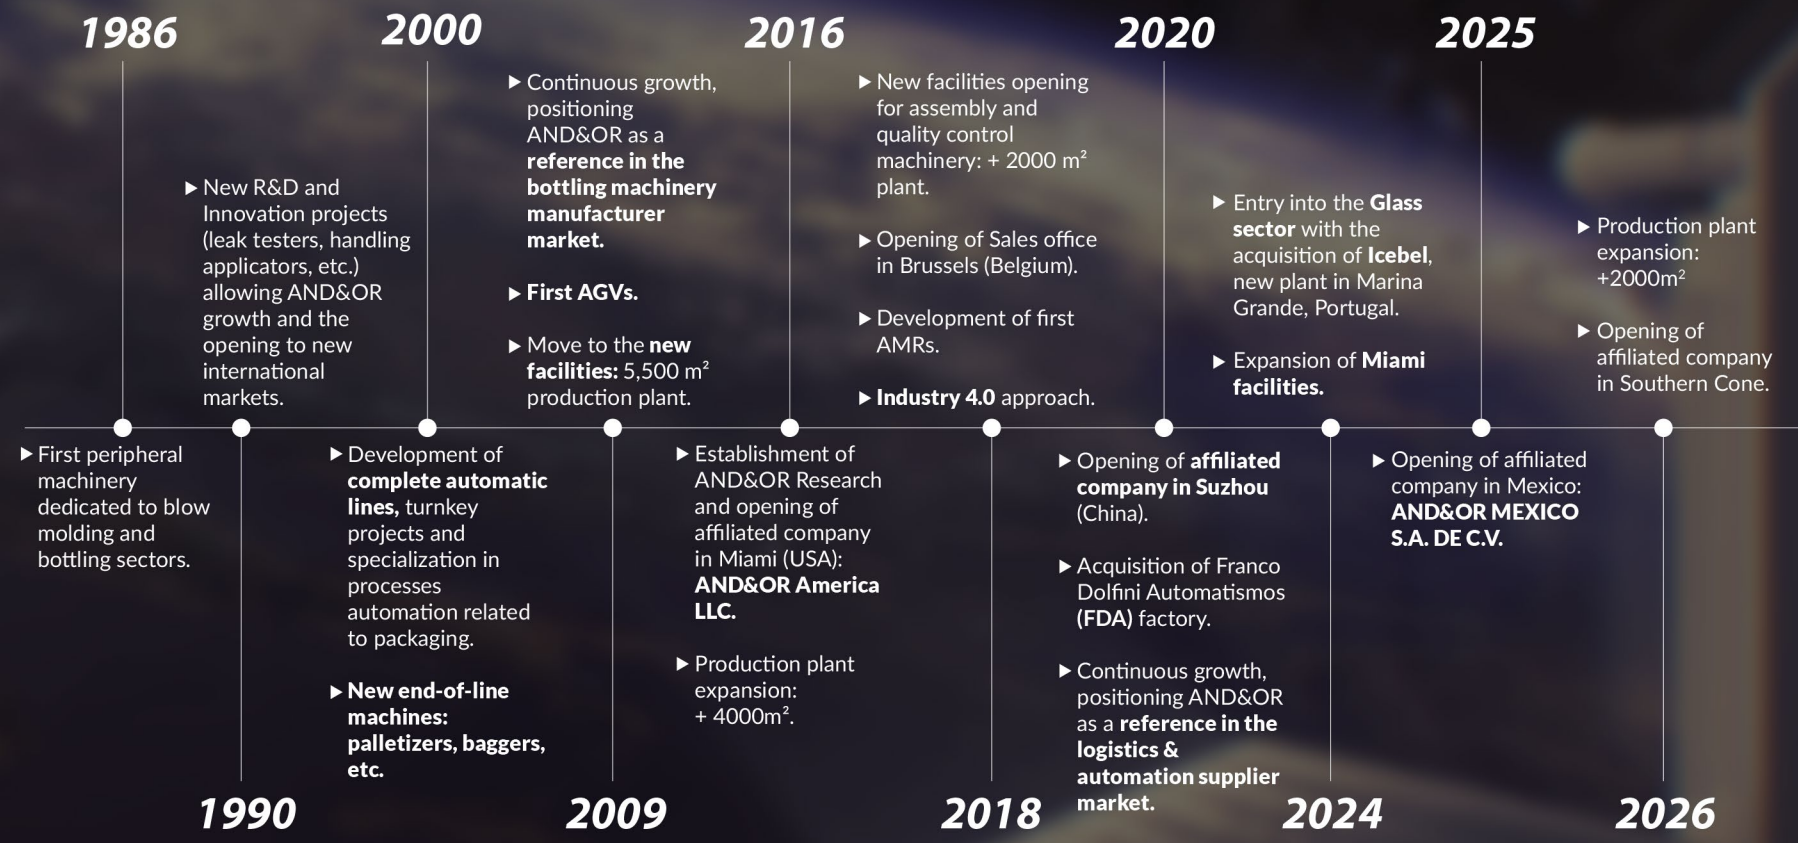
1986

▶ First peripheral machinery dedicated to blow molding and bottling sectors.

1990

▶ New R&D and Innovation projects (leak testers, handling applicators, etc.) allowing AND&OR growth and the opening to new international markets.

2000

▶ Development of complete automatic lines, turnkey projects and specialization in processes automation related to packaging.

▶ New end-of-line machines: palletizers, baggers, etc.

2009

▶ Continuous growth, positioning AND&OR as a reference in the bottling machinery manufacturer market.

▶ First AGVs.

▶ Move to the new facilities: 5,500 m² production plant.

2016

▶ Establishment of AND&OR Research and opening of affiliated company in Miami (USA): AND&OR America LLC.

▶ Production plant expansion: + 4000m².

2018

▶ New facilities opening for assembly and quality control machinery: + 2000 m² plant.

▶ Opening of Sales office in Brussels (Belgium).

▶ Development of first AMRs.

▶ Industry 4.0 approach.

2020

▶ Opening of affiliated company in Suzhou (China).

▶ Acquisition of Franco Dolfini Automatismos (FDA) factory.

▶ Continuous growth, positioning AND&OR as a reference in the logistics & automation supplier market.

2024

▶ Entry into the Glass sector with the acquisition of Icebel, new plant in Marina Grande, Portugal.

▶ Expansion of Miami facilities.

2025

▶ Opening of affiliated company in Mexico: AND&OR MEXICO S.A. DE C.V.

2026

▶ Production plant expansion: +2000m²

▶ Opening of affiliated company in Southern Cone.